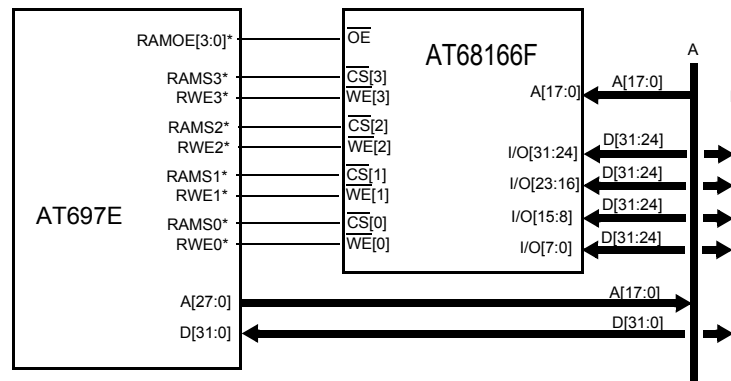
AT697E

RAMOE[3:0]*
RAMS3*
RWE3*
RAMS2*
RWE2*
RAMS1*
RWE1*
RAMS0*
RWE0*
A[27:0]
D[31:0]

$\overline{OE}$
$\overline{CS}$[3]
$\overline{WE}$[3]
$\overline{CS}$[2]
$\overline{WE}$[2]
$\overline{CS}$[1]
$\overline{WE}$[1]
$\overline{CS}$[0]
$\overline{WE}$[0]

AT68166F

A[17:0]
I/O[31:24]
I/O[23:16]
I/O[15:8]
I/O[7:0]

A
A[17:0]
D[31:24]
D[31:24]
D[31:24]
D[31:24]
A[17:0]
D[31:0]